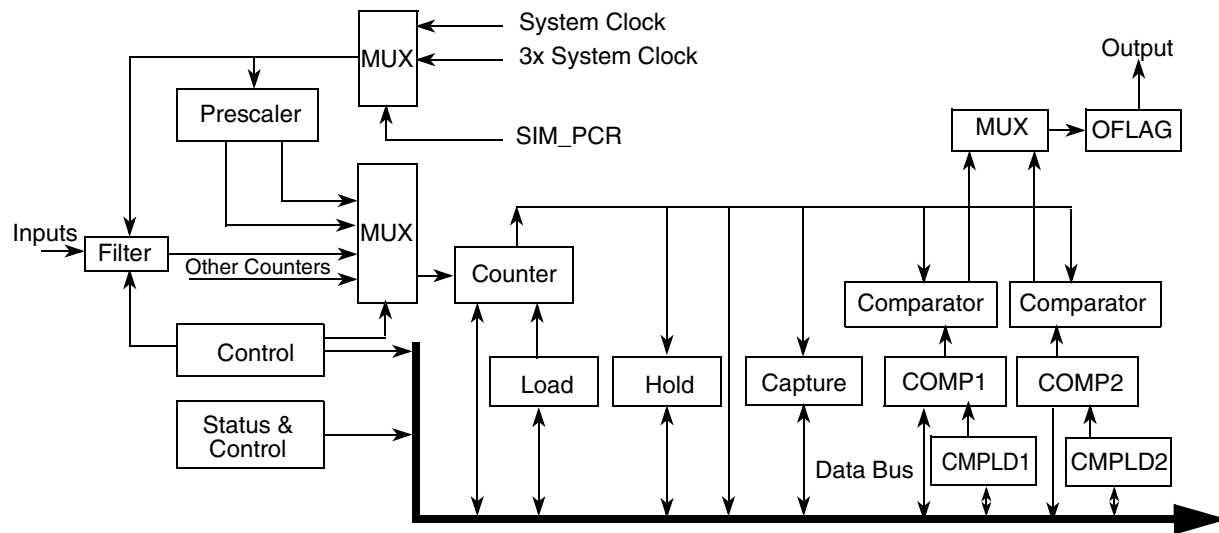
System Clock
3x System Clock
MUX
Output
Prescaler
SIM_PCR
MUX
OFLAG
MUX
Inputs
Filter
Other Counters
Counter
Comparator
Comparator
Control
Load
Hold
Capture
COMP1
COMP2
Status & Control
Data Bus
CMPLD1
CMPLD2